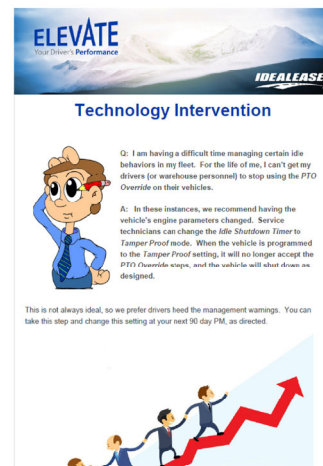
ELEVATE
Your Driver's Performance

IDEALEASE

Technology Intervention

Q: I am having a difficult time managing certain idle behaviors in my fleet. For the life of me, I can't get my drivers (or warehouse personnel) to stop using the PTO Override on their vehicles.

A: In these instances, we recommend having the vehicle's engine parameters changed. Service technicians can change the Idle Shutdown Timer to Tamper Proof mode. When the vehicle is programmed to the Tamper Proof setting, it will no longer accept the PTO Override steps, and the vehicle will shut down as designed.

This is not always ideal, so we prefer drivers heed the management warnings. You can take this step and change this setting at your next 90 day PM, as directed.